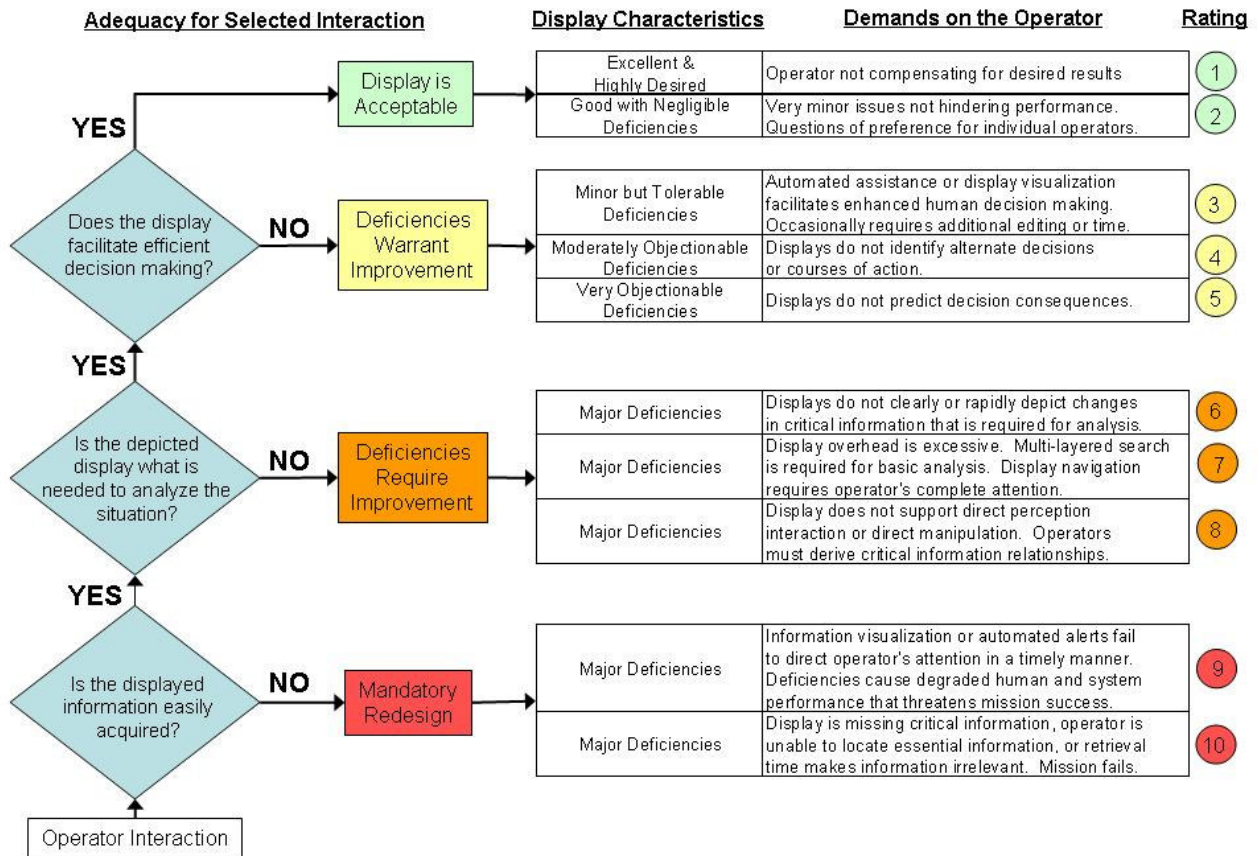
Adequacy for Selected Interaction

Display Characteristics

Demands on the Operator

Rating

YES

Display is Acceptable

| Excellent & Highly Desired | Operator not compensating for desired results | 1 |
|---|---|---|
| Good with Negligible Deficiencies | Very minor issues not hindering performance. Questions of preference for individual operators. | 2 |

Does the display facilitate efficient decision making?

NO

Deficiencies Warrant Improvement

| Minor but Tolerable Deficiencies | Automated assistance or display visualization facilitates enhanced human decision making. Occasionally requires additional editing or time. | 3 |
|---|---|---|
| Moderately Objectionable Deficiencies | Displays do not identify alternate decisions or courses of action. | 4 |
| Very Objectionable Deficiencies | Displays do not predict decision consequences. | 5 |

YES

Is the depicted display what is needed to analyze the situation?

NO

Deficiencies Require Improvement

| Major Deficiencies | Displays do not clearly or rapidly depict changes in critical information that is required for analysis. | 6 |
|---|---|---|
| Major Deficiencies | Display overhead is excessive. Multi-layered search is required for basic analysis. Display navigation requires operator's complete attention. | 7 |
| Major Deficiencies | Display does not support direct perception interaction or direct manipulation. Operators must derive critical information relationships. | 8 |

YES

Is the displayed information easily acquired?

NO

Mandatory Redesign

| Major Deficiencies | Information visualization or automated alerts fail to direct operator's attention in a timely manner. Deficiencies cause degraded human and system performance that threatens mission success. | 9 |
|---|---|---|
| Major Deficiencies | Display is missing critical information, operator is unable to locate essential information, or retrieval time makes information irrelevant. Mission fails. | 10 |

Operator Interaction